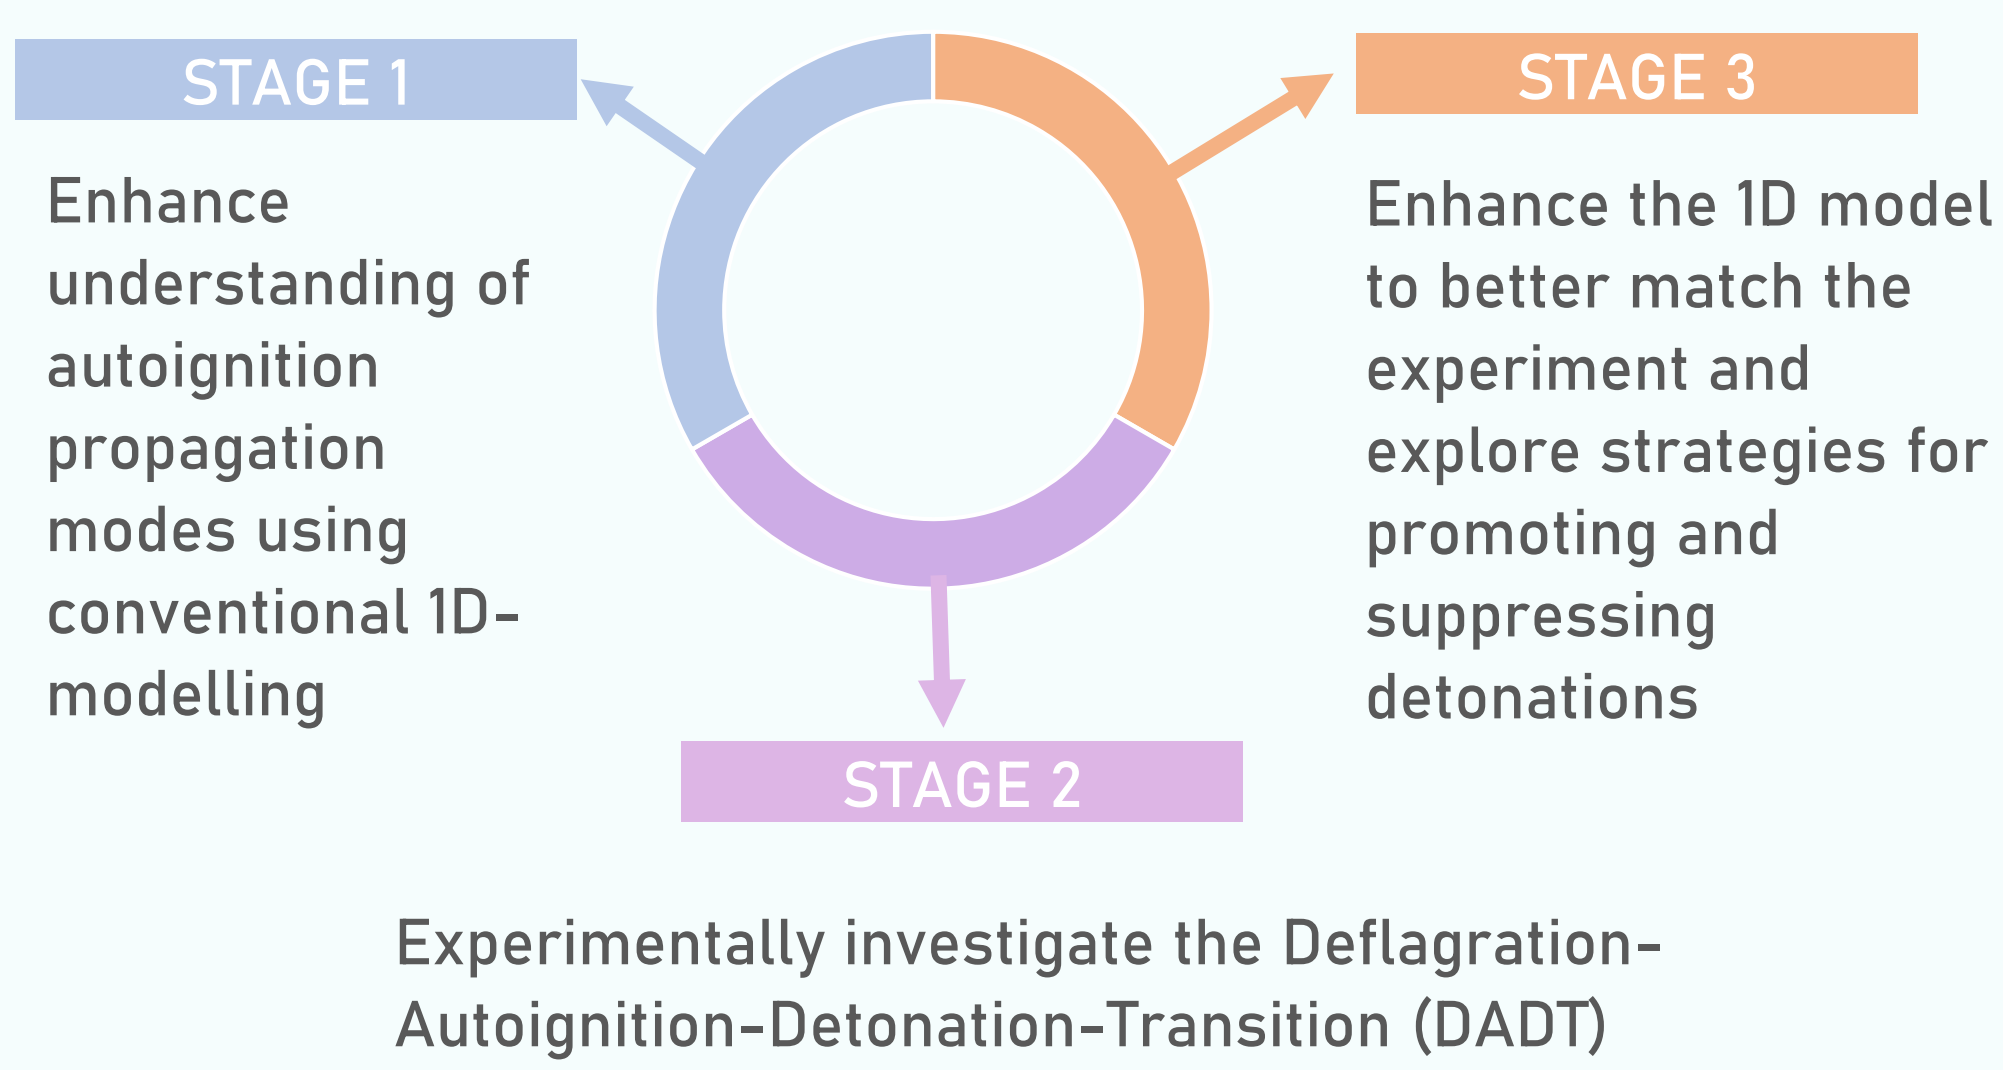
STAGE 1

Enhance understanding of autoignition propagation modes using conventional 1D-modelling

STAGE 3

Enhance the 1D model to better match the experiment and explore strategies for promoting and suppressing detonations

STAGE 2

Experimentally investigate the Deflagration-Autoignition-Detonation-Transition (DADT)